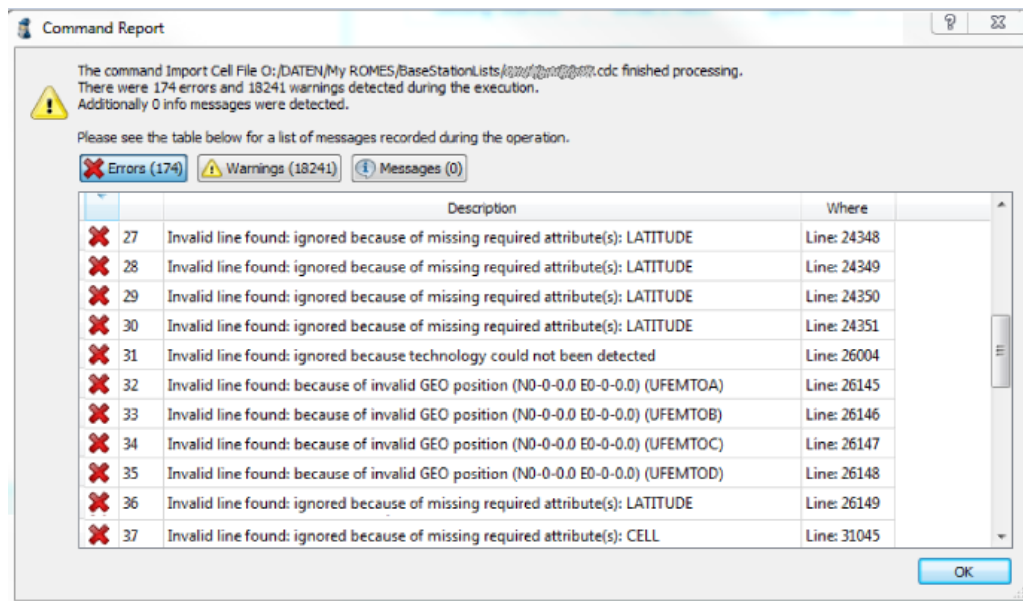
Command Report

?

The command Import Cell File O:/DATEN/My ROMES/BaseStationLists/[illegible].cdc finished processing.
There were 174 errors and 18241 warnings detected during the execution.
Additionally 0 info messages were detected.

Please see the table below for a list of messages recorded during the operation.

Errors (174) Warnings (18241) Messages (0)

| | | Description | Where |
|---|---|---|---|
| | 27 | Invalid line found: ignored because of missing required attribute(s): LATITUDE | Line: 24348 |
| | 28 | Invalid line found: ignored because of missing required attribute(s): LATITUDE | Line: 24349 |
| | 29 | Invalid line found: ignored because of missing required attribute(s): LATITUDE | Line: 24350 |
| | 30 | Invalid line found: ignored because of missing required attribute(s): LATITUDE | Line: 24351 |
| | 31 | Invalid line found: ignored because technology could not been detected | Line: 26004 |
| | 32 | Invalid line found: because of invalid GEO position (N0-0-0.0 E0-0-0.0) (UFEMTOA) | Line: 26145 |
| | 33 | Invalid line found: because of invalid GEO position (N0-0-0.0 E0-0-0.0) (UFEMTOB) | Line: 26146 |
| | 34 | Invalid line found: because of invalid GEO position (N0-0-0.0 E0-0-0.0) (UFEMTOC) | Line: 26147 |
| | 35 | Invalid line found: because of invalid GEO position (N0-0-0.0 E0-0-0.0) (UFEMTOD) | Line: 26148 |
| | 36 | Invalid line found: ignored because of missing required attribute(s): LATITUDE | Line: 26149 |
| | 37 | Invalid line found: ignored because of missing required attribute(s): CELL | Line: 31045 |

OK